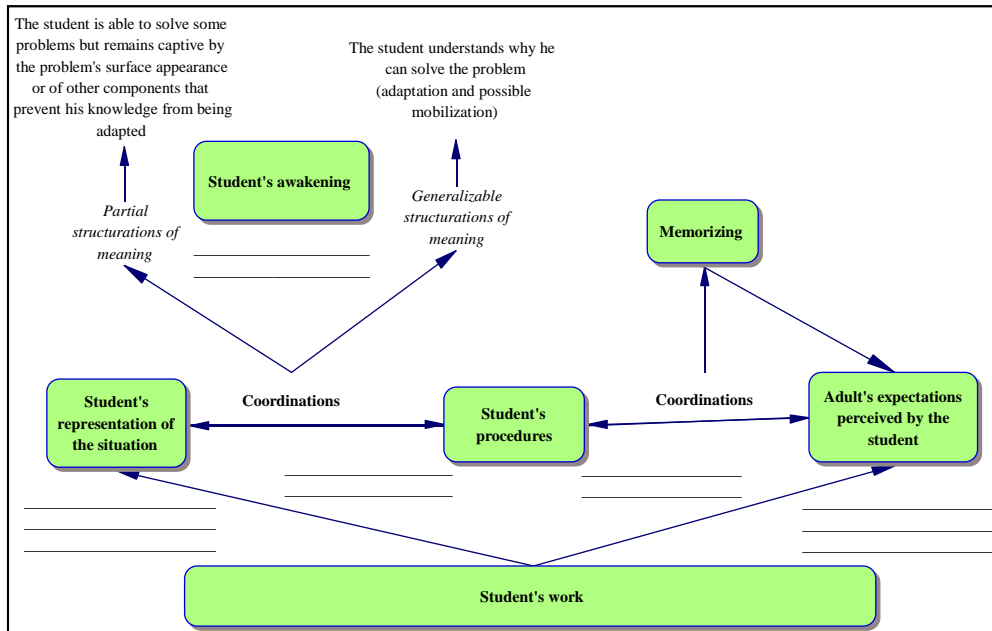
The student is able to solve some problems but remains captive by the problem's surface appearance or of other components that prevent his knowledge from being adapted

The student understands why he can solve the problem (adaptation and possible mobilization)

Student's awakening

Partial structurations of meaning

Generalizable structurations of meaning

Memorizing

Student's representation of the situation

Coordinations

Student's procedures

Coordinations

Adult's expectations perceived by the student

Student's work